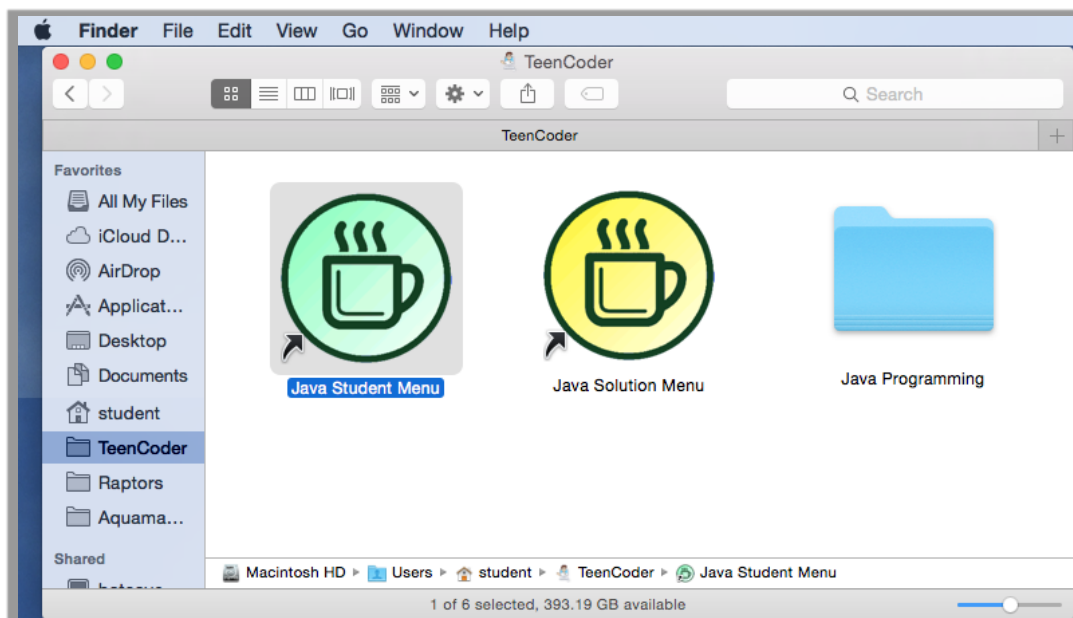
Finder File Edit View Go Window Help

TeenCoder

Search

TeenCoder

Favorites
All My Files
iCloud D...
AirDrop
Applicat...
Desktop
Documents
student
TeenCoder
Raptors
Aquama...

Shared
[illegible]

Java Student Menu
Java Solution Menu
Java Programming

Macintosh HD ▸ Users ▸ student ▸ TeenCoder ▸ Java Student Menu

1 of 6 selected, 393.19 GB available